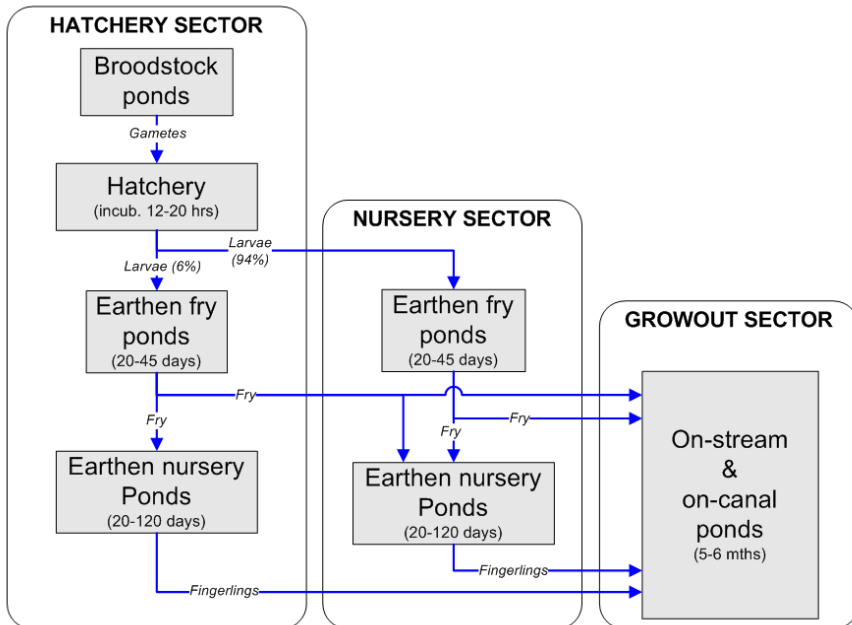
HATCHERY SECTOR

Broodstock ponds

Gametes

Hatchery
(incub. 12-20 hrs)

Larvae (94%)

Larvae (6%)

Earthen fry ponds
(20-45 days)

Fry

Fry

Earthen nursery Ponds
(20-120 days)

Fingerlings

NURSERY SECTOR

Earthen fry ponds
(20-45 days)

Fry

Fry

Earthen nursery Ponds
(20-120 days)

Fingerlings

GROWOUT SECTOR

On-stream & on-canal ponds
(5-6 mths)